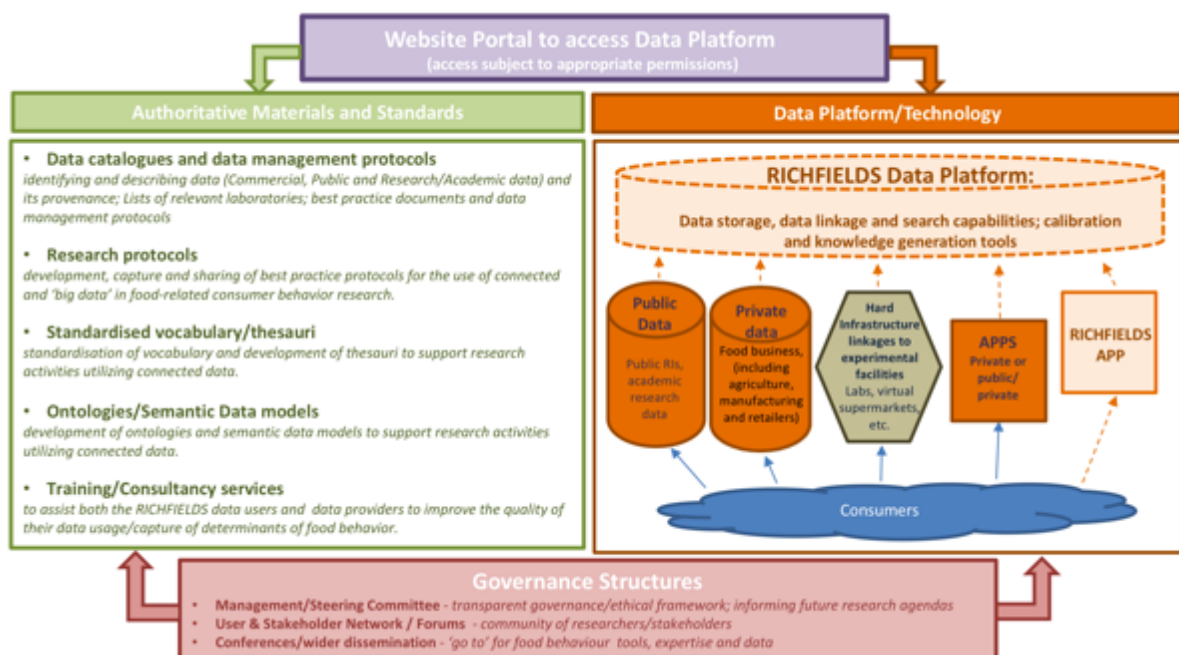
Website Portal to access Data Platform
(access subject to appropriate permissions)

Authoritative Materials and Standards

• Data catalogues and data management protocols
identifying and describing data (Commercial, Public and Research/Academic data) and its provenance; Lists of relevant laboratories; best practice documents and data management protocols

• Research protocols
development, capture and sharing of best practice protocols for the use of connected and 'big data' in food-related consumer behavior research.

• Standardised vocabulary/thesauri
standardisation of vocabulary and development of thesauri to support research activities utilizing connected data.

• Ontologies/Semantic Data models
development of ontologies and semantic data models to support research activities utilizing connected data.

• Training/Consultancy services
to assist both the RICHFIELDS data users and data providers to improve the quality of their data usage/capture of determinants of food behavior.

Data Platform/Technology

RICHFIELDS Data Platform:
Data storage, data linkage and search capabilities; calibration and knowledge generation tools

Public Data
Public RIs, academic research data

Private data
Food business, (including agriculture, manufacturing and retailers)

Hard Infrastructure linkages to experimental facilities
Labs, virtual supermarkets, etc.

APPS
Private or public/ private

RICHFIELDS APP

Consumers

Governance Structures
• Management/Steering Committee - transparent governance/ethical framework; informing future research agendas
• User & Stakeholder Network / Forums - community of researchers/stakeholders
• Conferences/wider dissemination - 'go to' for food behaviour tools, expertise and data